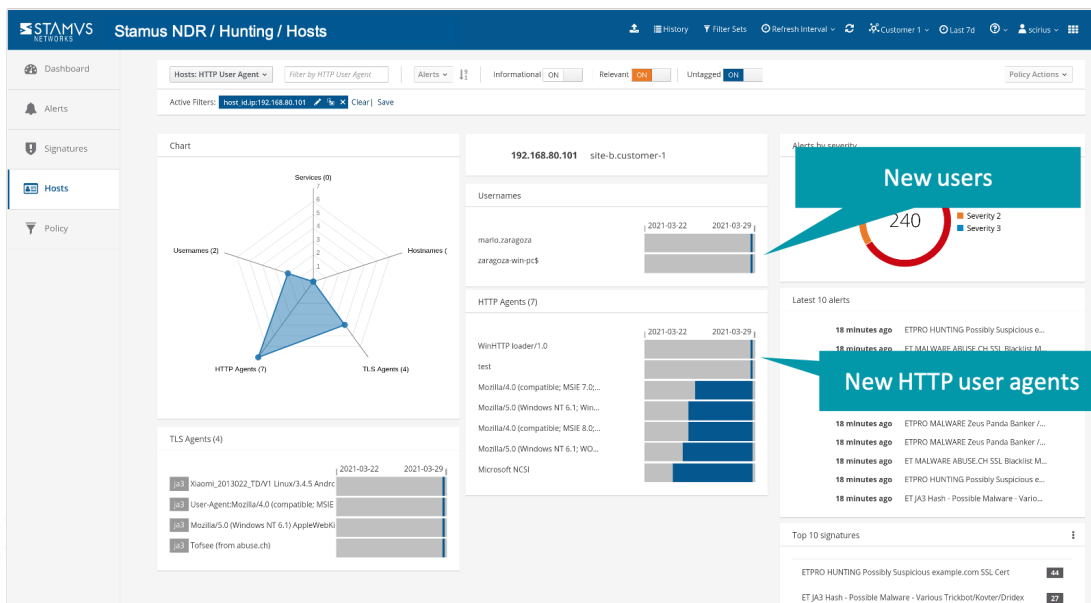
STAMVS NETWORKS

Stamus NDR / Hunting / Hosts

History Filter Sets Refresh Interval Customer 1 Last 7d scirius

Dashboard

Alerts

Signatures

Hosts

Policy

Hosts: HTTP User Agent

Filter by HTTP User Agent

Alerts

Informational ON

Relevant ON

Untagged ON

Policy Actions

Active Filters: host_id.ip:192.168.80.101 Clear| Save

Chart

Services (0)

7 6 5 4 3 2 1

Usernames (2)

Hostnames (

HTTP Agents (7)

TLS Agents (4)

192.168.80.101 site-b.customer-1

Usernames

2021-03-22 2021-03-29

mario.zaragoza

zaragoza-win-pc$

HTTP Agents (7)

2021-03-22 2021-03-29

WinHTTP loader/1.0

test

Mozilla/4.0 (compatible; MSIE 7.0;...

Mozilla/5.0 (Windows NT 6.1; Win...

Mozilla/4.0 (compatible; MSIE 8.0;...

Mozilla/5.0 (Windows NT 6.1; WO...

Microsoft NCSI

TLS Agents (4)

2021-03-22 2021-03-29

ja3 Xiaomi_2013022_TD/V1 Linux/3.4.5 Andrc

ja3 User-Agent:Mozilla/4.0 (compatible; MSIE

ja3 Mozilla/5.0 (Windows NT 6.1) AppleWebKi

ja3 Tofsee (from abuse.ch)

Alerts by severity

New users

240

Severity 2

Severity 3

Latest 10 alerts

18 minutes ago ETPRO HUNTING Possibly Suspicious e...

18 minutes ago ET MALWARE ABUSE.CH SSL Blacklist M...

New HTTP user agents

18 minutes ago ETPRO MALWARE Zeus Panda Banker /...

18 minutes ago ETPRO MALWARE Zeus Panda Banker /...

18 minutes ago ET MALWARE ABUSE.CH SSL Blacklist M...

18 minutes ago ETPRO HUNTING Possibly Suspicious e...

18 minutes ago ET JA3 Hash - Possible Malware - Vario...

Top 10 signatures

ETPRO HUNTING Possibly Suspicious example.com SSL Cert 44

ET JA3 Hash - Possible Malware - Various Trickbot/Kovter/Dridex 27